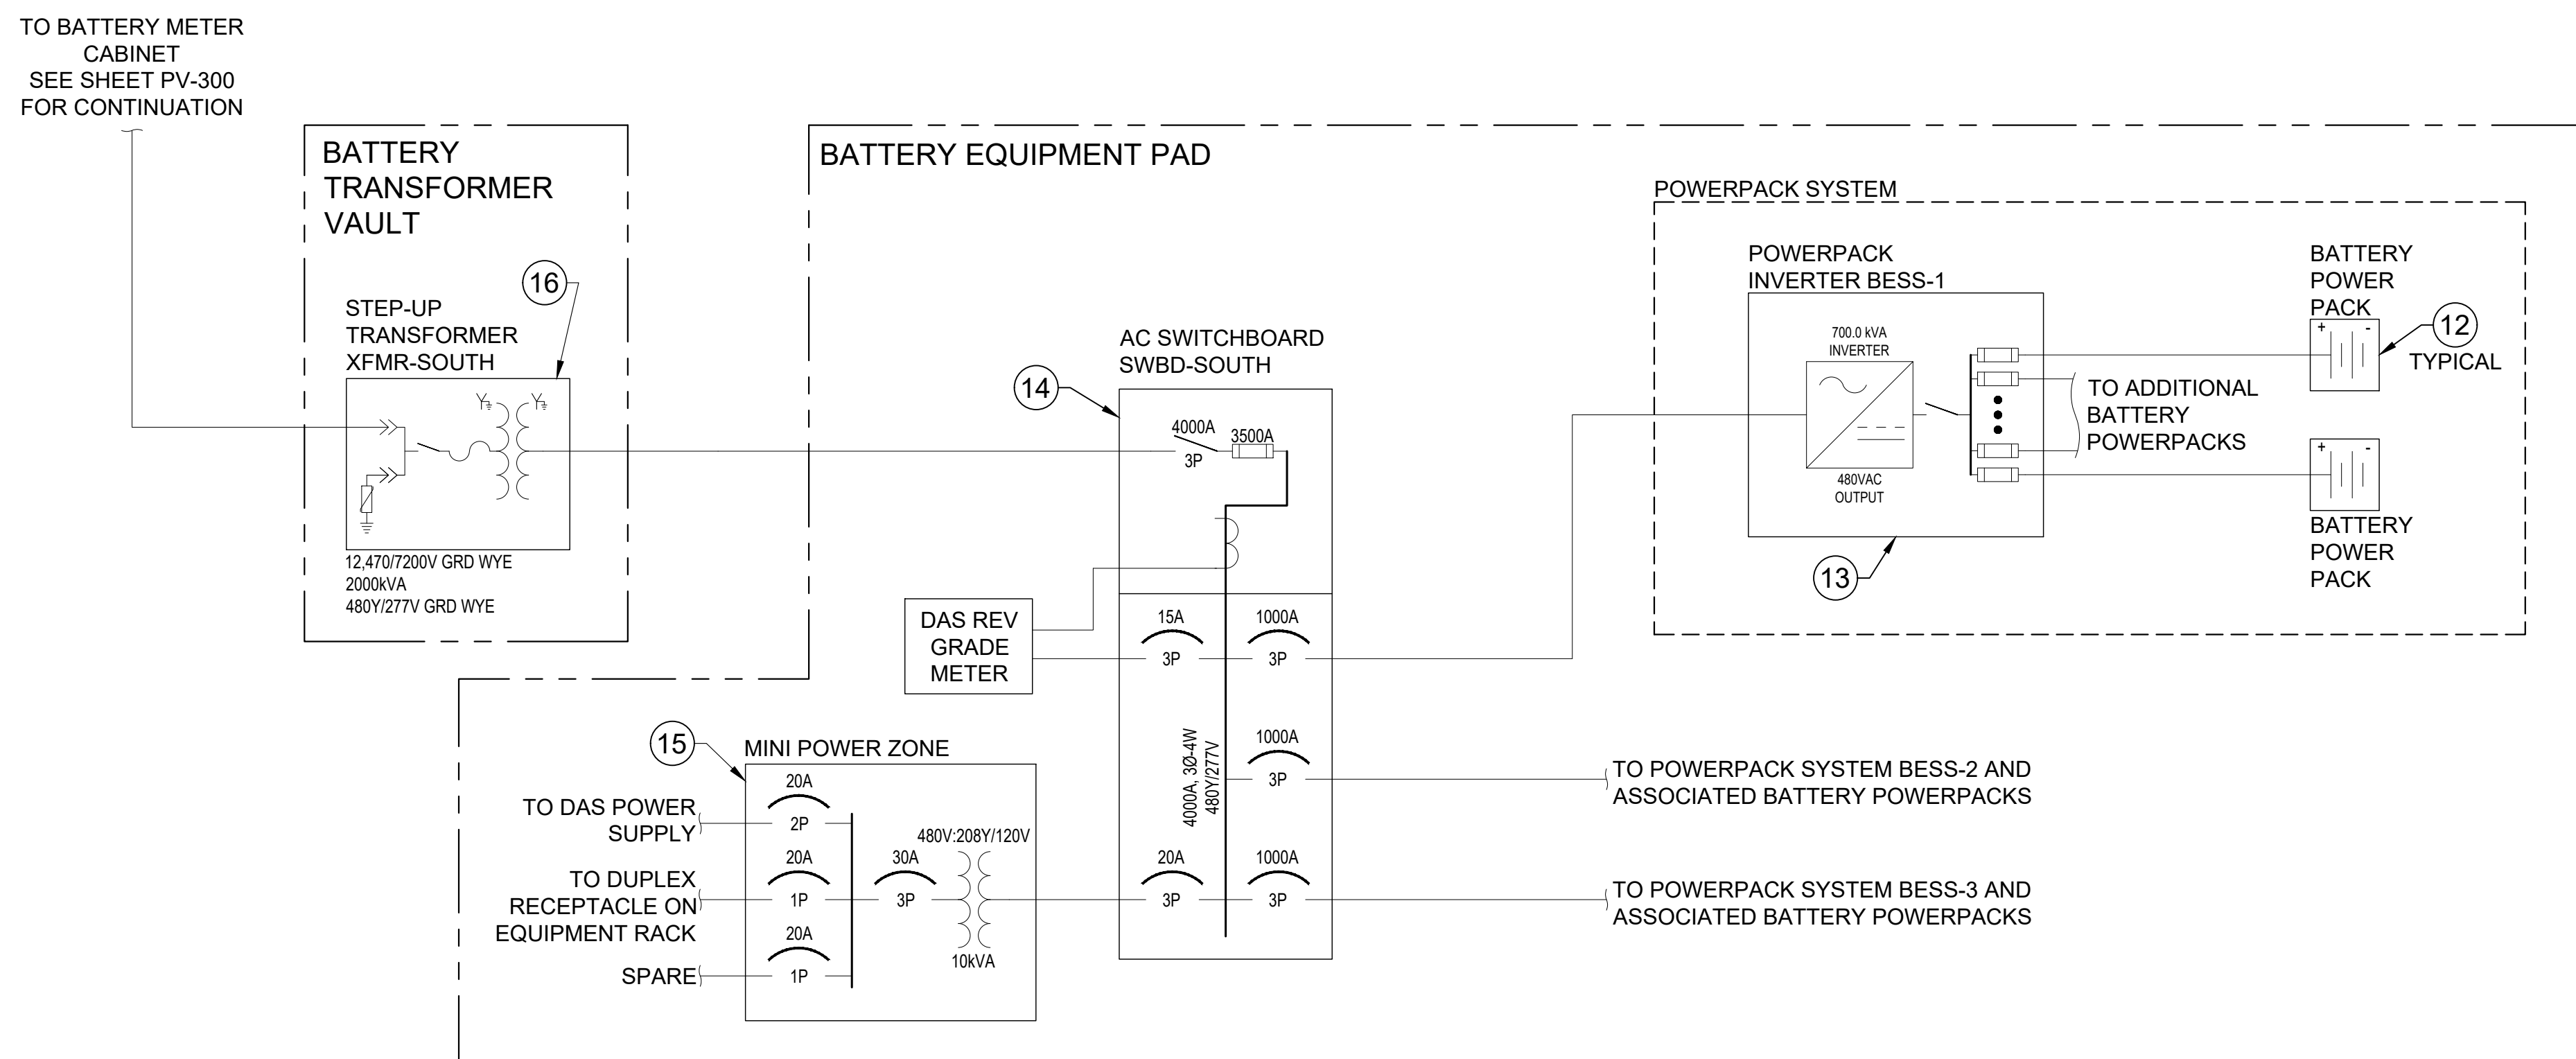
TO BATTERY METER CABINET SEE SHEET PV-300 FOR CONTINUATION

BATTERY TRANSFORMER VAULT

16

STEP-UP TRANSFORMER XFMR-SOUTH

12,470/7200V GRD WYE
2000kVA
480Y/277V GRD WYE

BATTERY EQUIPMENT PAD

AC SWITCHBOARD SWBD-SOUTH

14

4000A
3P
3500A

DAS REV GRADE METER

15A
3P
1000A
3P

4000A, 3Ø-4W 480Y/277V

1000A
3P

20A
3P
1000A
3P

15

MINI POWER ZONE

TO DAS POWER SUPPLY
20A
2P

TO DUPLEX RECEPTACLE ON EQUIPMENT RACK
20A
1P

30A
3P

480V:208Y/120V

10kVA

SPARE
20A
1P

TO POWERPACK SYSTEM BESS-2 AND ASSOCIATED BATTERY POWERPACKS

TO POWERPACK SYSTEM BESS-3 AND ASSOCIATED BATTERY POWERPACKS

POWERPACK SYSTEM

POWERPACK INVERTER BESS-1

700.0 kVA INVERTER

480VAC OUTPUT

13

BATTERY POWER PACK

12
TYPICAL

TO ADDITIONAL BATTERY POWERPACKS

BATTERY POWER PACK